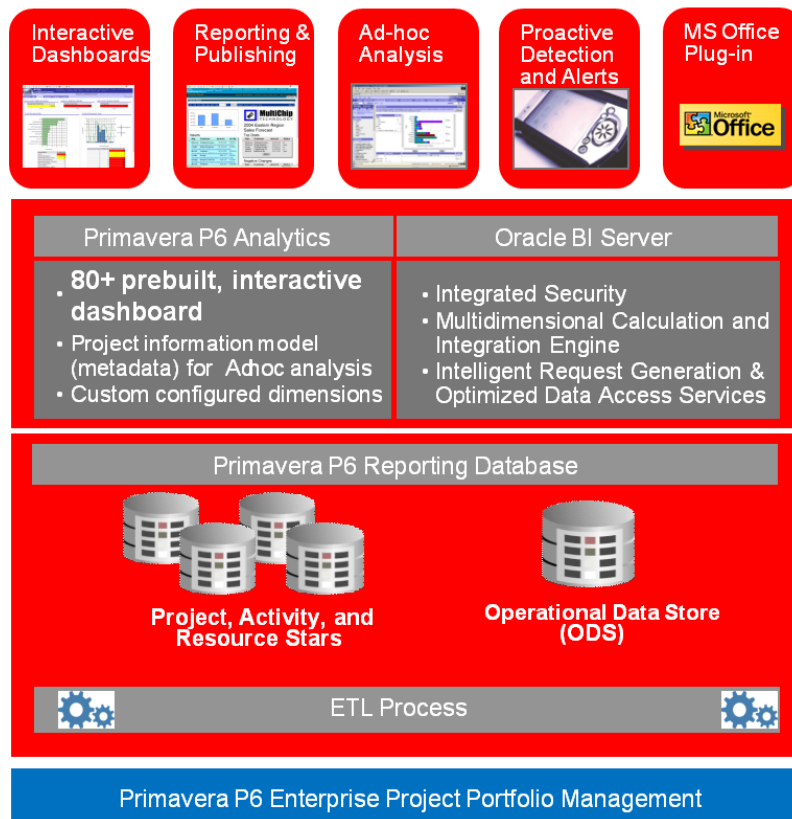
Interactive Dashboards

Reporting & Publishing

Ad-hoc Analysis

Proactive Detection and Alerts

MS Office Plug-in

Microsoft Office

Primavera P6 Analytics

Oracle BI Server

• 80+ prebuilt, interactive dashboard
• Project information model (metadata) for Adhoc analysis
• Custom configured dimensions

• Integrated Security
• Multidimensional Calculation and Integration Engine
• Intelligent Request Generation & Optimized Data Access Services

Primavera P6 Reporting Database

Project, Activity, and Resource Stars

Operational Data Store (ODS)

ETL Process

Primavera P6 Enterprise Project Portfolio Management